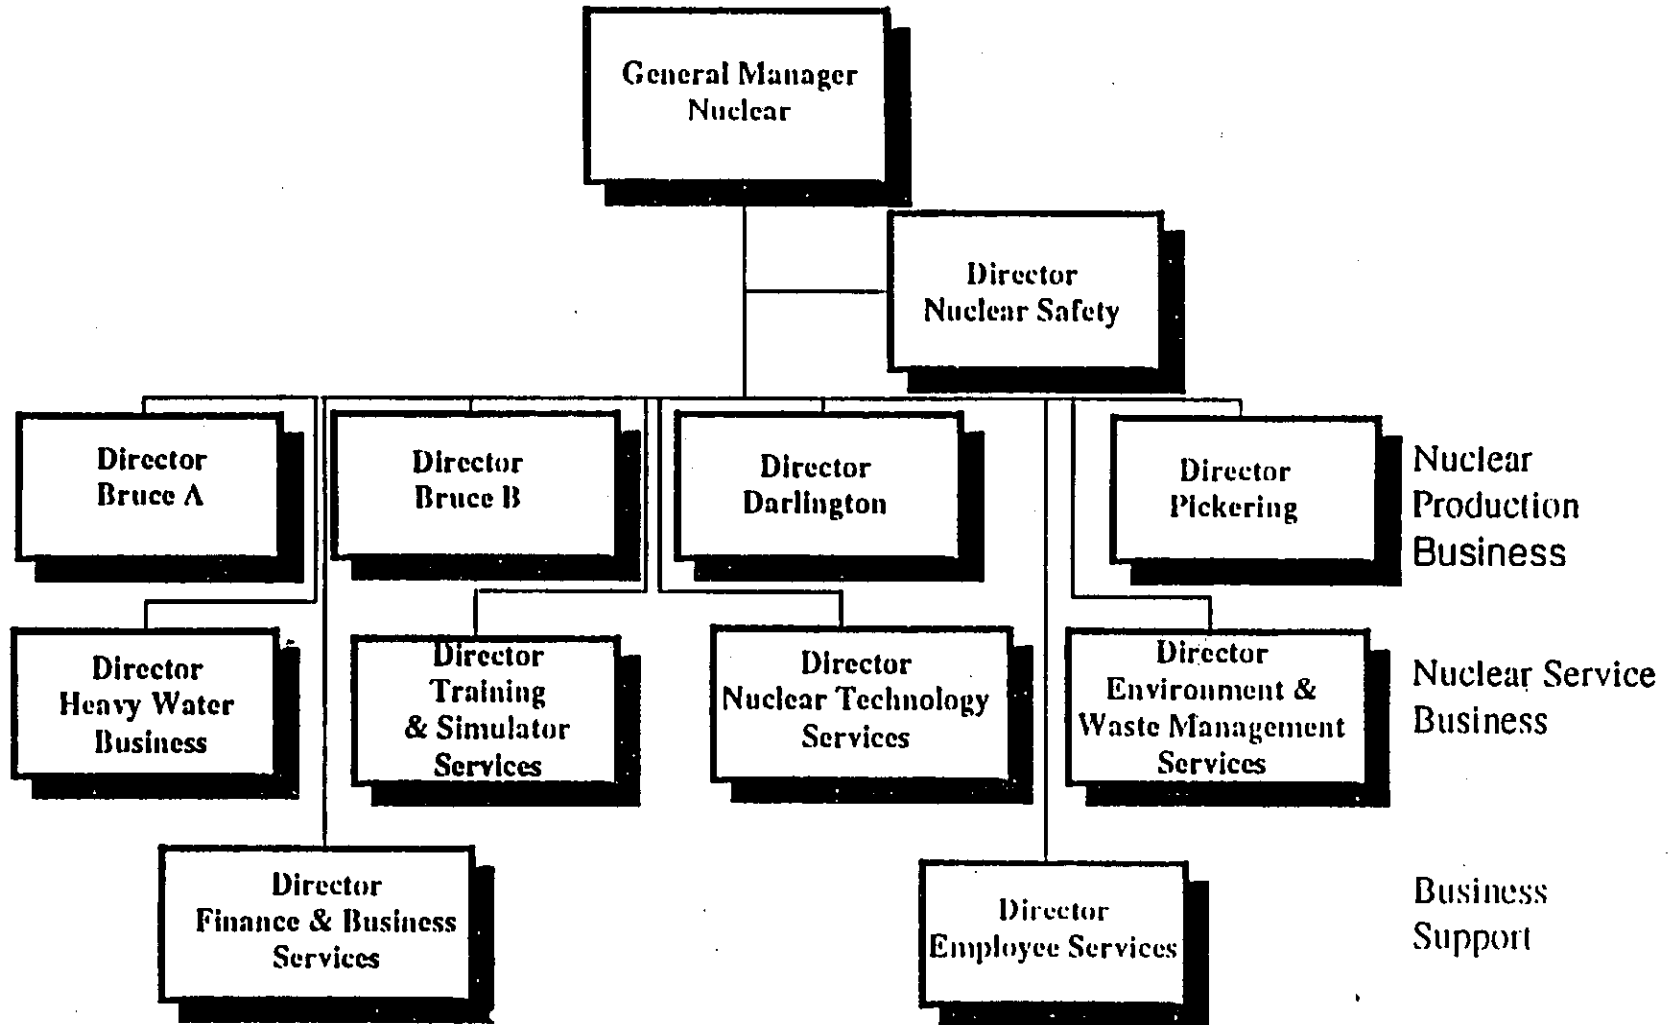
General Manager Nuclear

Director Nuclear Safety

Director Bruce A

Director Bruce B

Director Darlington

Director Pickering

Nuclear Production Business

Director Heavy Water Business

Director Training & Simulator Services

Director Nuclear Technology Services

Director Environment & Waste Management Services

Nuclear Service Business

Director Finance & Business Services

Director Employee Services

Business Support